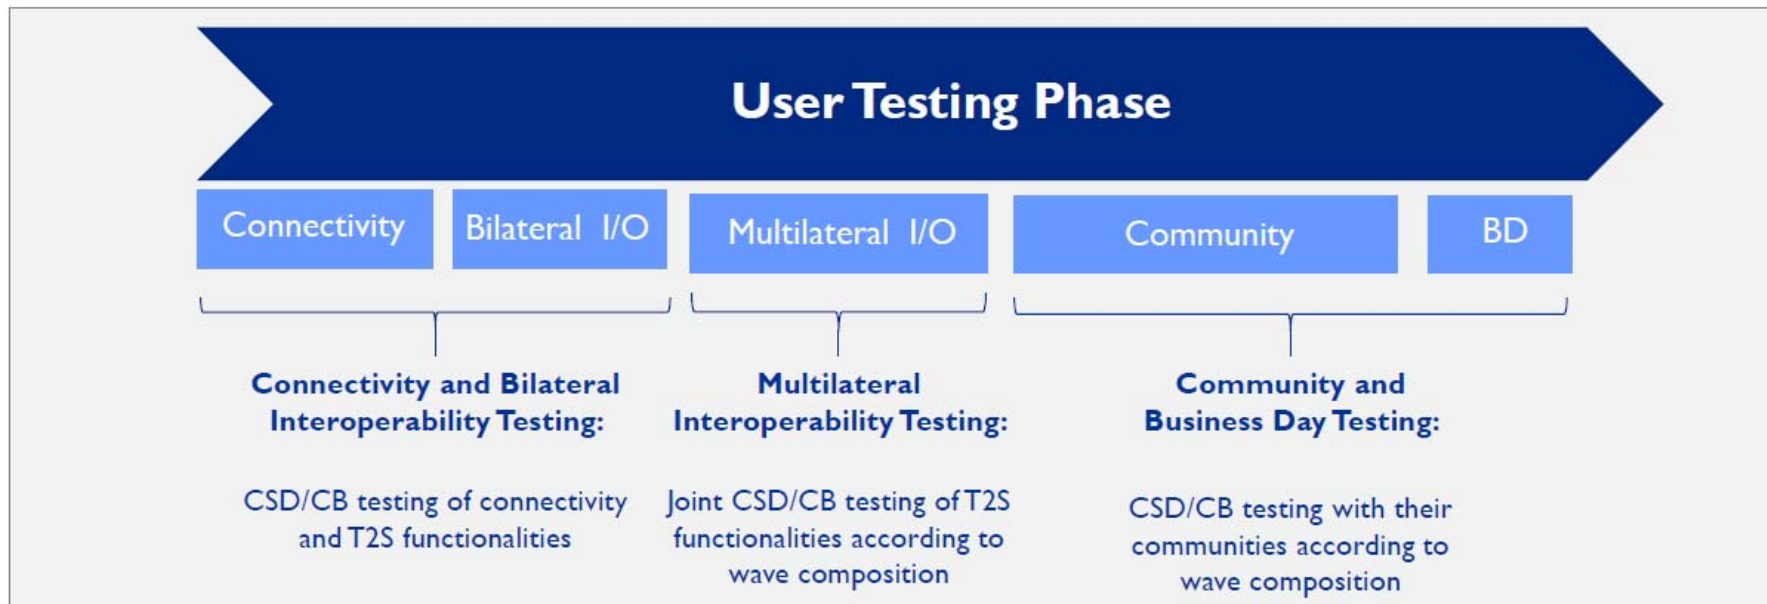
User Testing Phase

Connectivity

Bilateral I/O

Multilateral I/O

Community

BD

Connectivity and Bilateral Interoperability Testing:

CSD/CB testing of connectivity and T2S functionalities

Multilateral Interoperability Testing:

Joint CSD/CB testing of T2S functionalities according to wave composition

Community and Business Day Testing:

CSD/CB testing with their communities according to wave composition